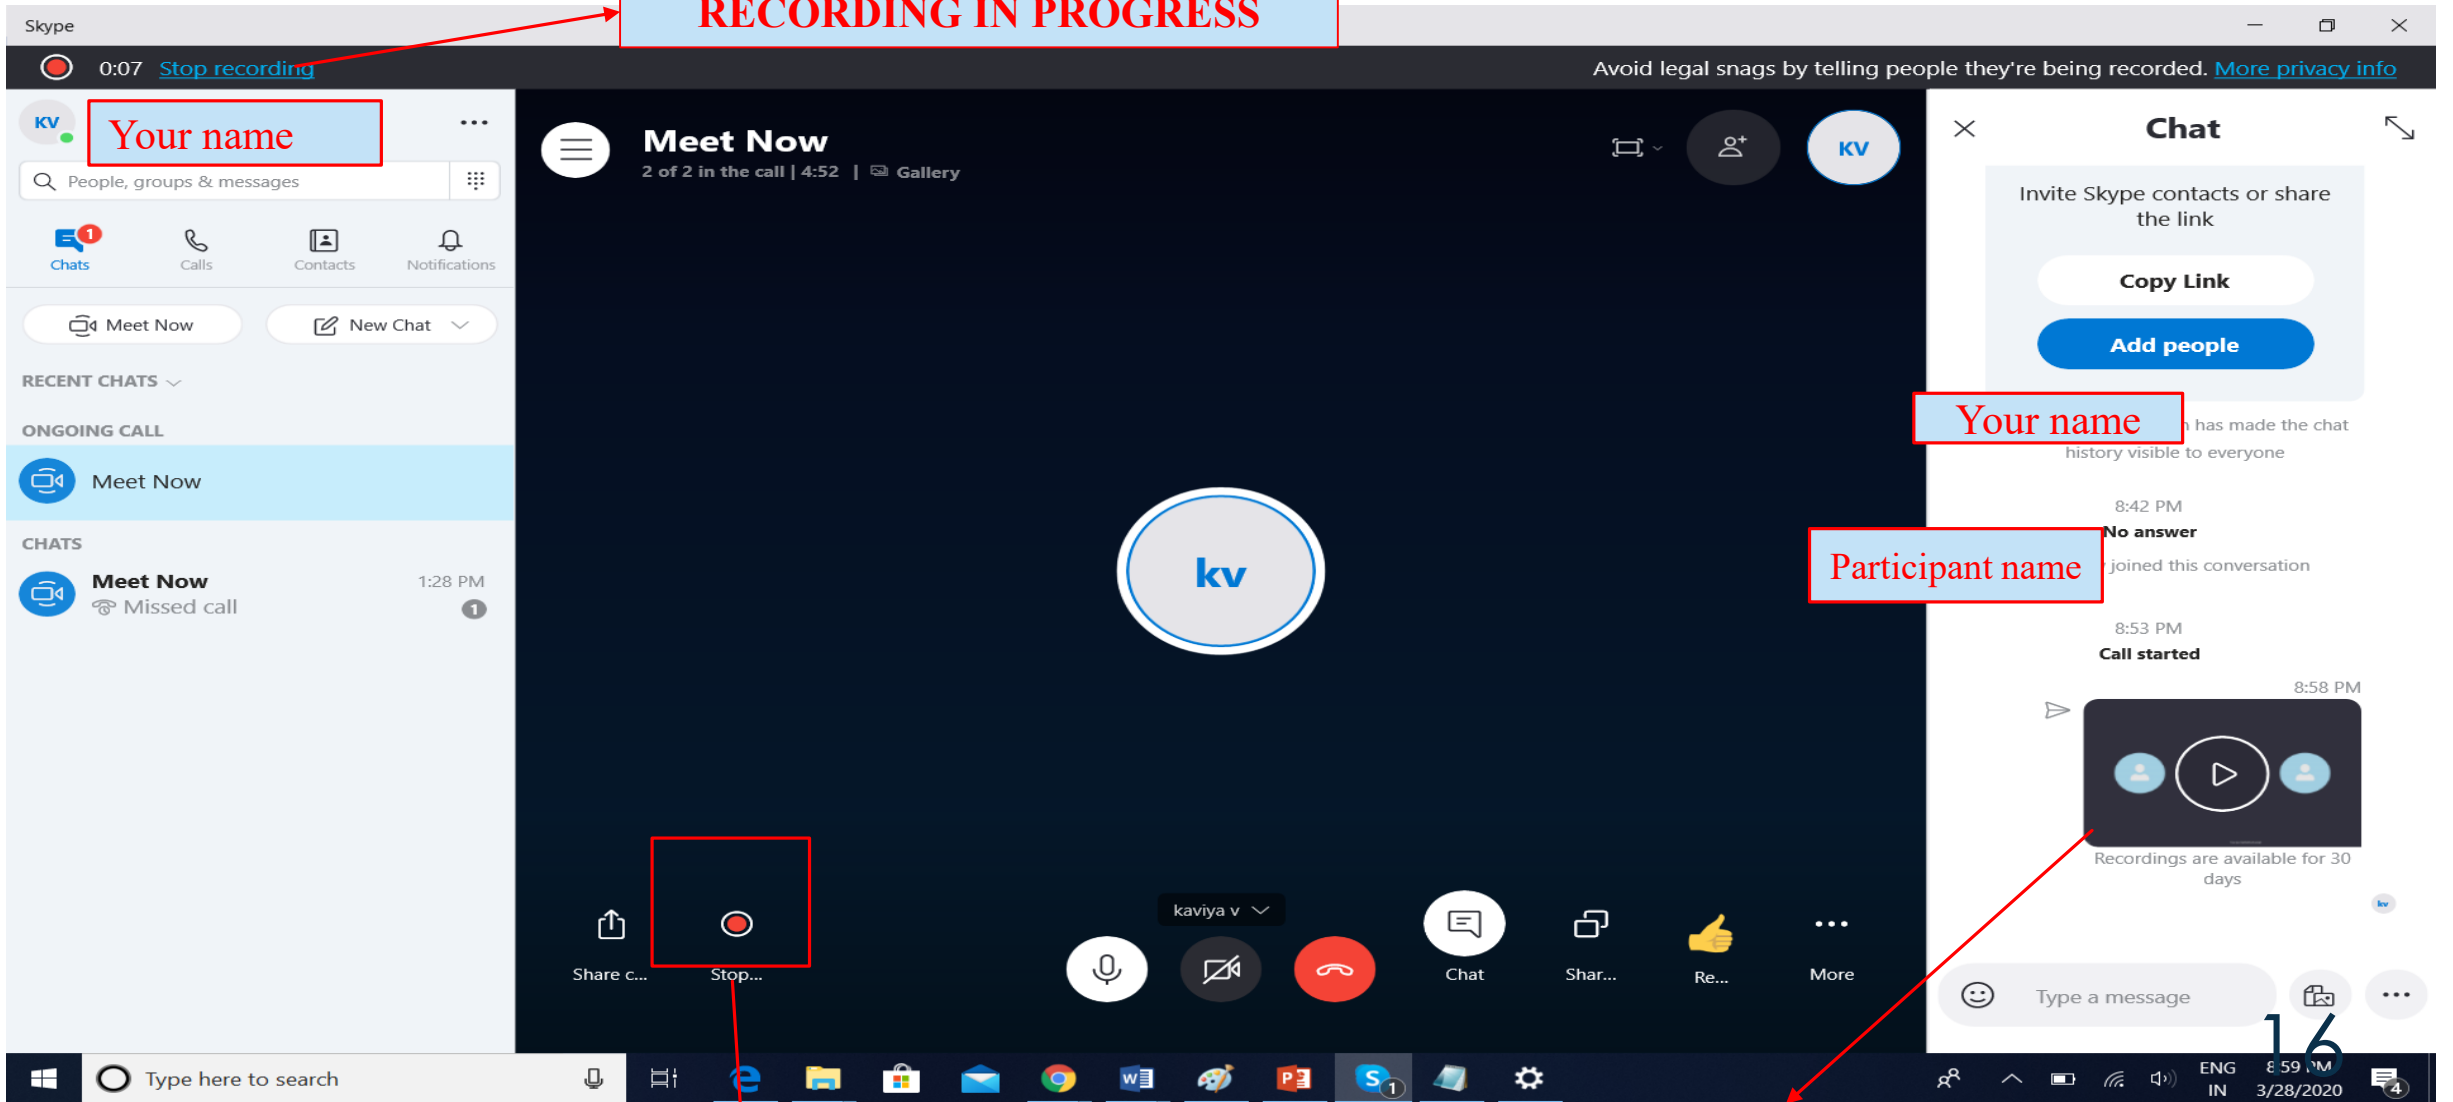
Skype

RECORDING IN PROGRESS

0:07 Stop recording

Avoid legal snags by telling people they're being recorded. More privacy info

KV

Your name

...

People, groups & messages

1 Chats

Calls

Contacts

Notifications

Meet Now

New Chat

RECENT CHATS

ONGOING CALL

Meet Now

CHATS

Meet Now 1:28 PM

Missed call 1

Meet Now

2 of 2 in the call | 4:52 | Gallery

KV

kv

kaviya v

Share c...

Stop...

Chat

Shar...

Re...

More

Chat

Invite Skype contacts or share the link

Copy Link

Add people

Your name

has made the chat history visible to everyone

8:42 PM

No answer

Participant name

joined this conversation

8:53 PM

Call started

8:58 PM

Recordings are available for 30 days

kv

Type a message

16

Type here to search

ENG IN

8:59 PM 3/28/2020

4